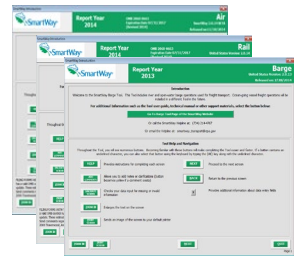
SmartWay

Report Year 2014

Air

SmartWay

Rail

SmartWay

Report Year 2013

Barge

Introduction

Welcome to the SmartWay Barge Tool. This Tool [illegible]

For additional information such as the tool user guide, technical manual or other support materials, select the button below:

Go To Home Page of The SmartWay Website

Or call the SmartWay Helpline at: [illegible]

Or email the Helpline at: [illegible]

Tool Help and Navigation

HELP

NEXT

Page 1